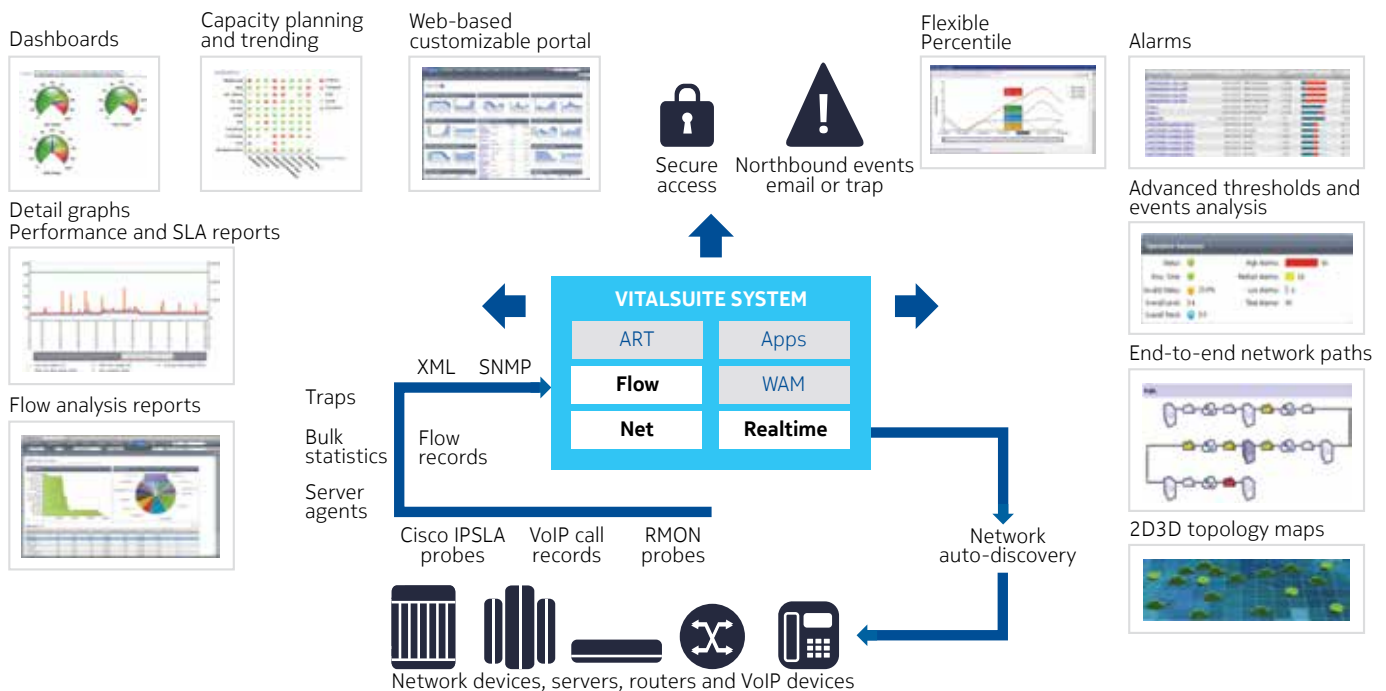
Dashboards

Capacity planning and trending

Web-based customizable portal

Secure access

Northbound events email or trap

Flexible Percentile

Alarms

Advanced thresholds and events analysis

Detail graphs
Performance and SLA reports

VITALSUITE SYSTEM

| ART | Apps |
|---|---|
| Flow | WAM |
| Net | Realtime |

End-to-end network paths

XML SNMP

Traps

Bulk statistics

Flow records

Server agents

Flow analysis reports

2D3D topology maps

Cisco IPSLA probes

VoIP call records

RMON probes

Network auto-discovery

Network devices, servers, routers and VoIP devices